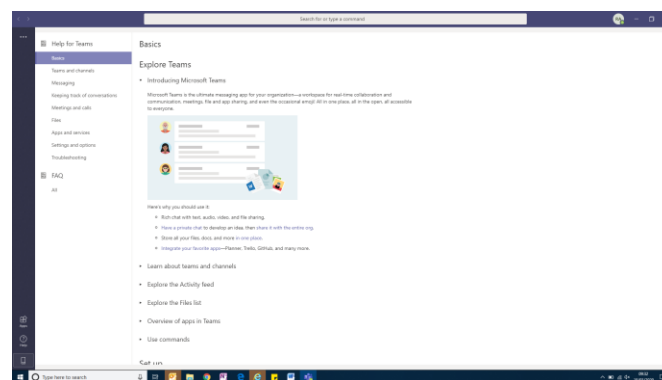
Search for or type a command

Help for Teams

Basics

Teams and channels

Messaging

Keeping track of conversations

Meetings and calls

Files

Apps and services

Settings and options

Troubleshooting

FAQ

All

Basics

Explore Teams

Introducing Microsoft Teams

Microsoft Teams is the ultimate messaging app for your organization—a workspace for real-time collaboration and communication, meetings, file and app sharing, and even the occasional emoji! All in one place, all in the open, all accessible to everyone.

Here's why you should use it:

Rich chat with text, audio, video, and file sharing.

Have a private chat to develop an idea, then share it with the entire org.

Store all your files, docs, and more in one place.

Integrate your favorite apps—Planner, Trello, GitHub, and many more.

Learn about teams and channels

Explore the Activity feed

Explore the Files list

Overview of apps in Teams

Use commands

Set up

Apps

Help

Type here to search